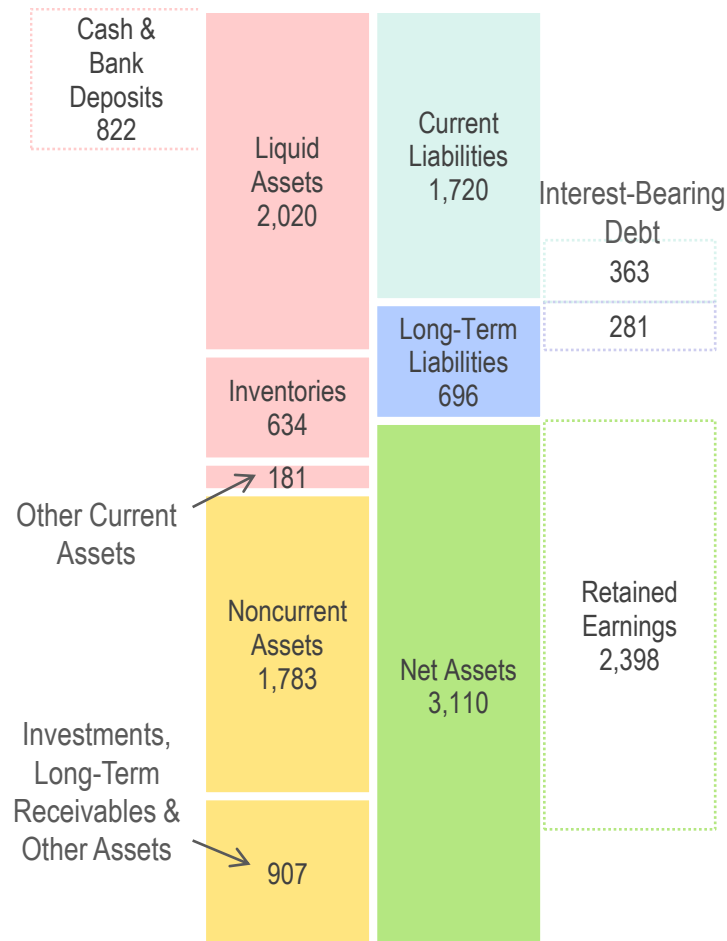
Cash & Bank Deposits 822

Liquid Assets 2,020

Inventories 634

181

Other Current Assets

Noncurrent Assets 1,783

Investments, Long-Term Receivables & Other Assets

907

Current Liabilities 1,720

Long-Term Liabilities 696

Net Assets 3,110

Interest-Bearing Debt

363

281

Retained Earnings 2,398